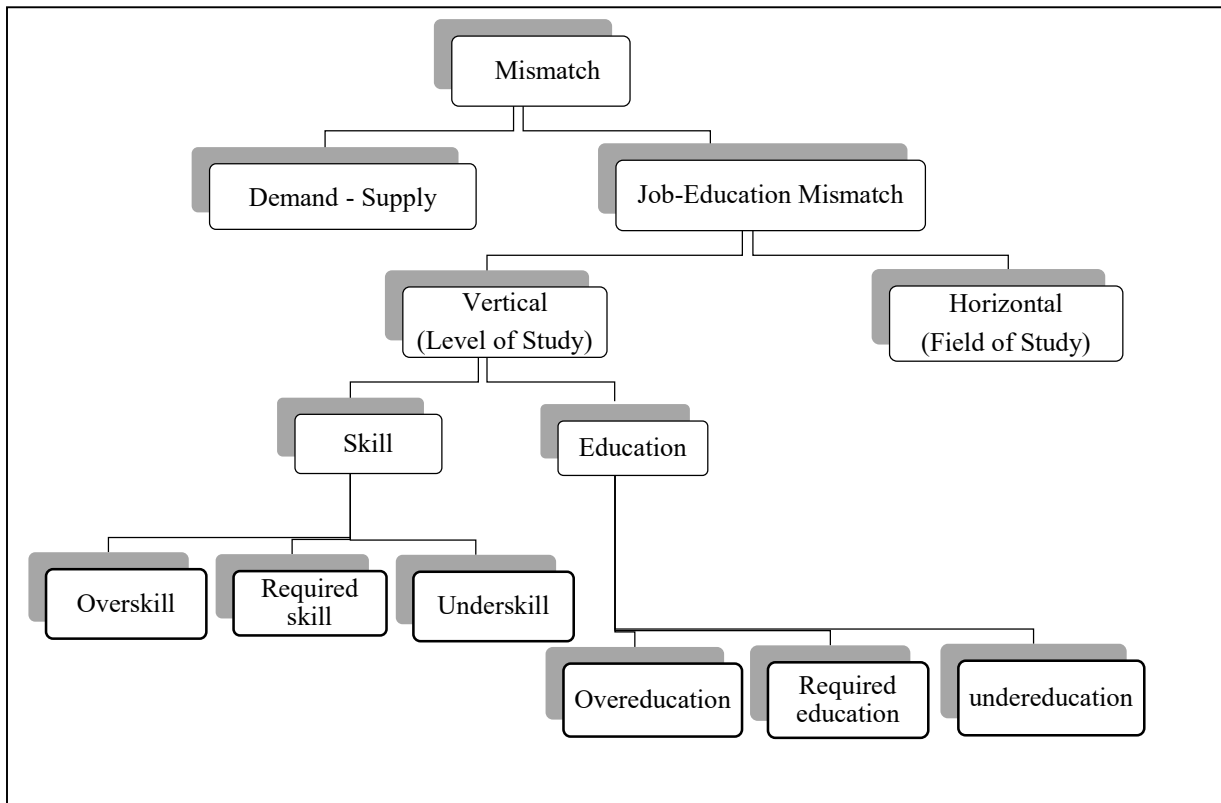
Mismatch

Demand - Supply

Job-Education Mismatch

Vertical
(Level of Study)

Horizontal
(Field of Study)

Skill

Education

Overskill

Required skill

Underskill

Overeducation

Required education

undereducation